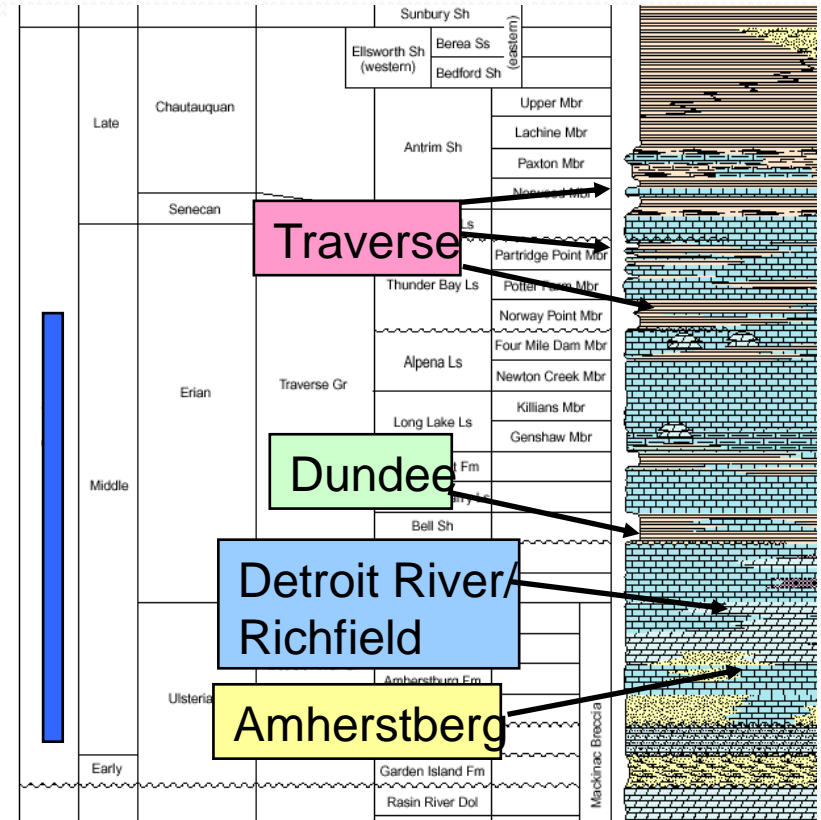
Sunbury Sh

Ellsworth Sh (western)

Berea Ss

Bedford Sh

(eastern)

Late

Chautauquan

Upper Mbr

Lachine Mbr

Antrim Sh

Paxton Mbr

Norwood Mbr

Senecan

Traverse

Ls

Partridge Point Mbr

Thunder Bay Ls

Potter Farm Mbr

Norway Point Mbr

Four Mile Dam Mbr

Alpena Ls

Newton Creek Mbr

Erian

Traverse Gr

Killians Mbr

Long Lake Ls

Genshaw Mbr

Dundee

Fm

Middle

Bell Sh

Detroit River/ Richfield

Amherstburg Fm

Ulsteria

Amherstberg

Mackinac Breccia

Early

Garden Island Fm

Rasin River Dol